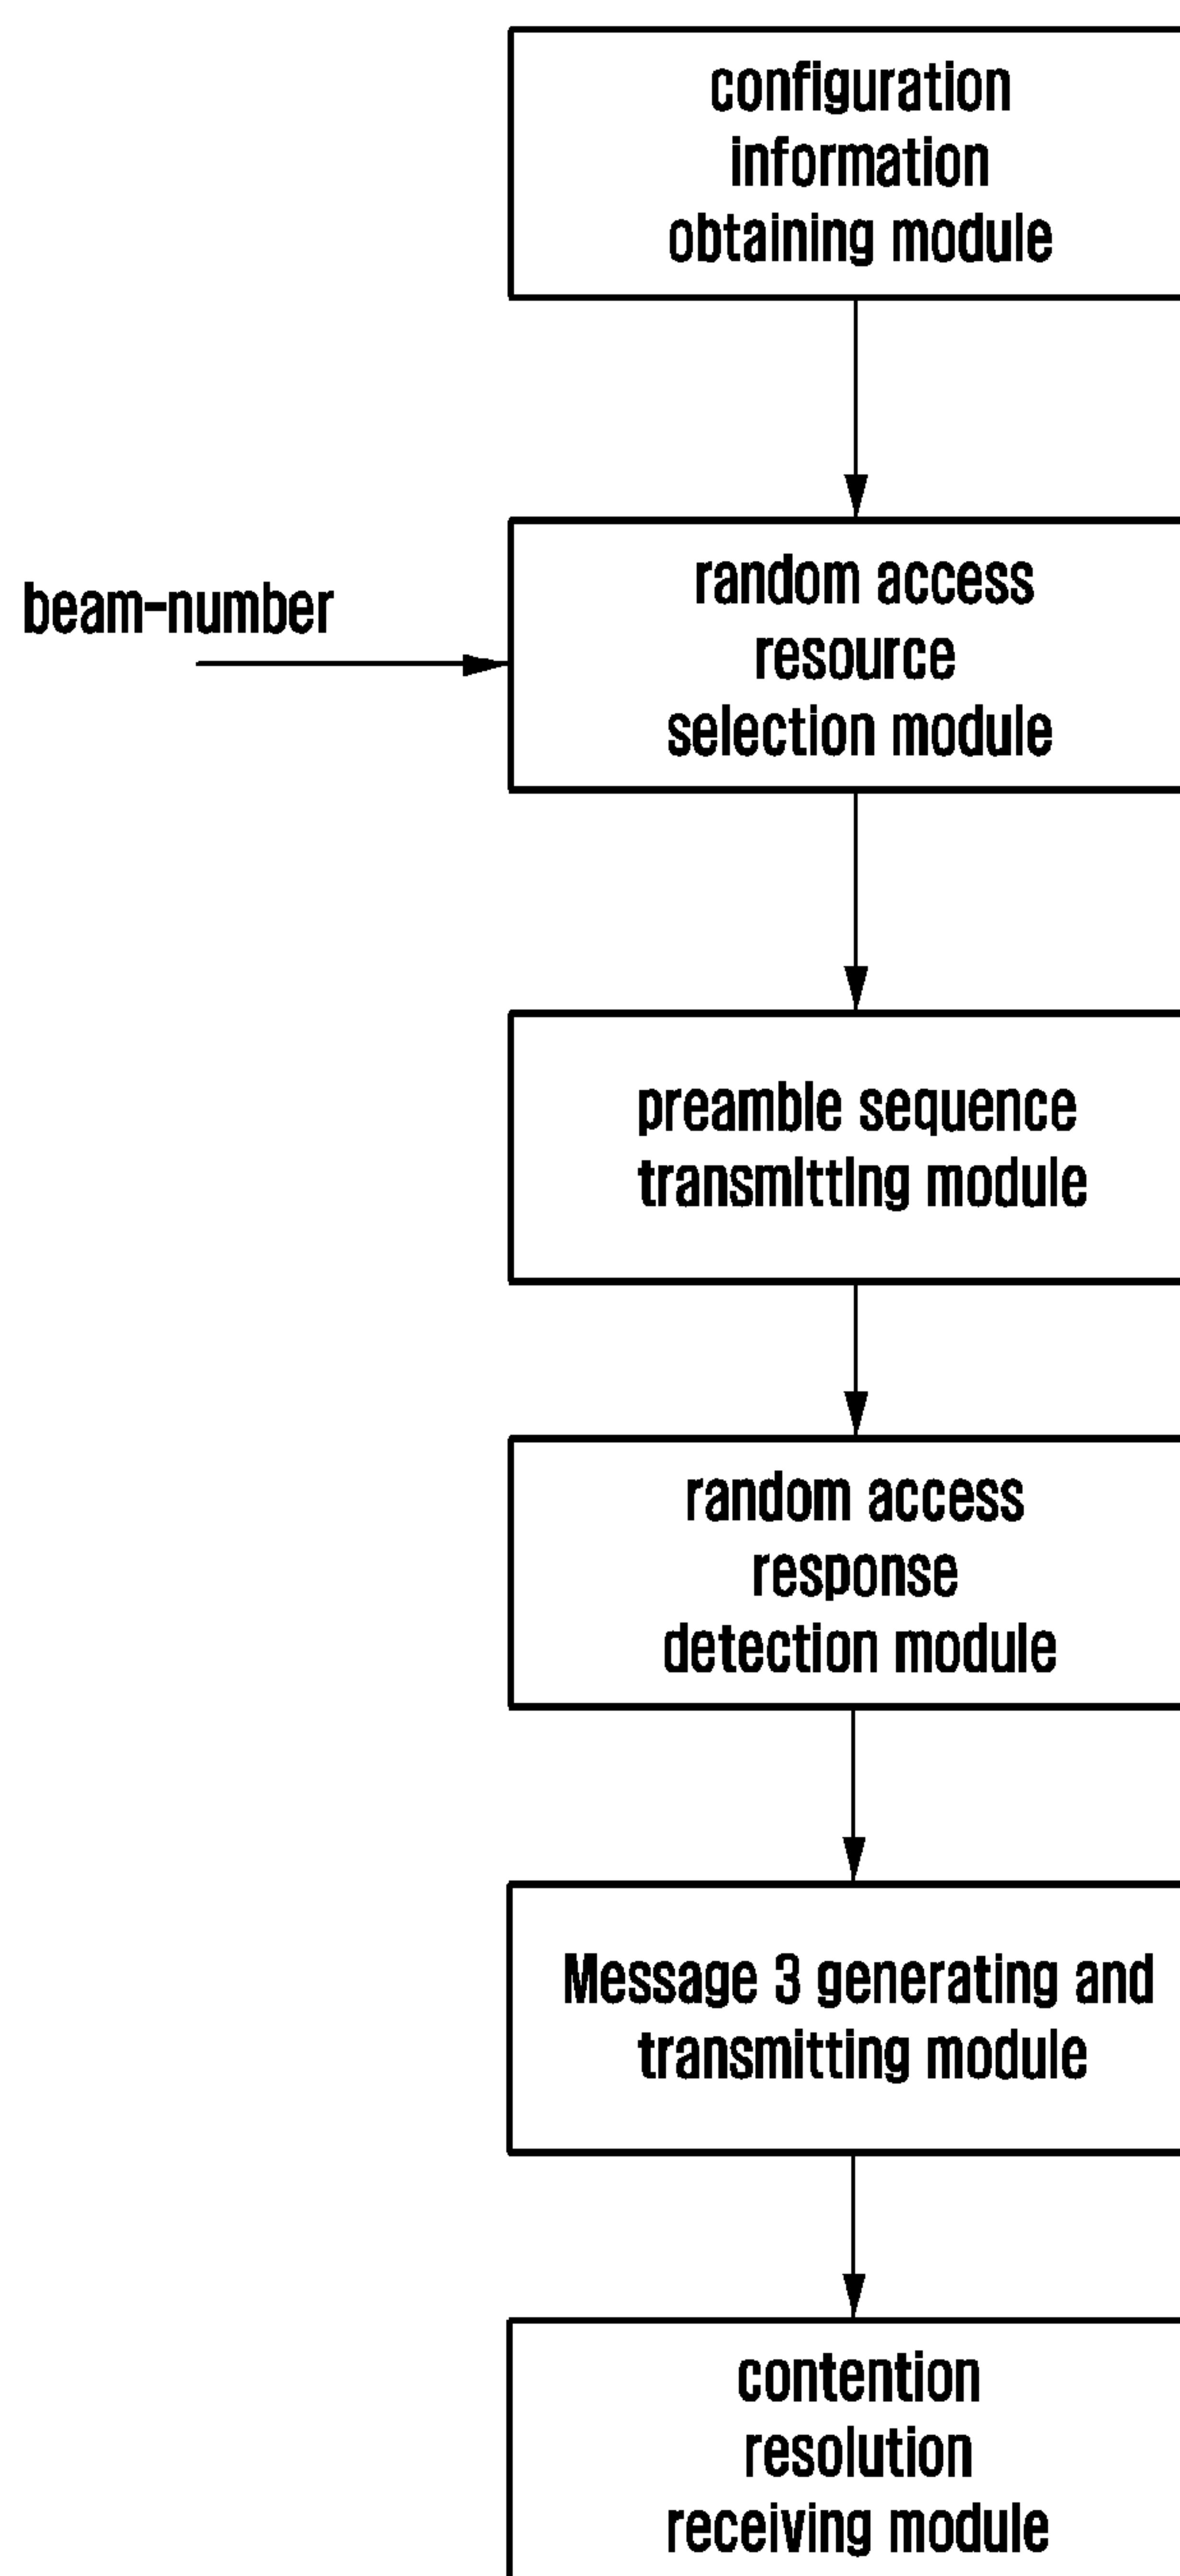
configuration information obtaining module

beam-number

random access resource selection module

preamble sequence transmitting module

random access response detection module

Message 3 generating and transmitting module

contention resolution receiving module